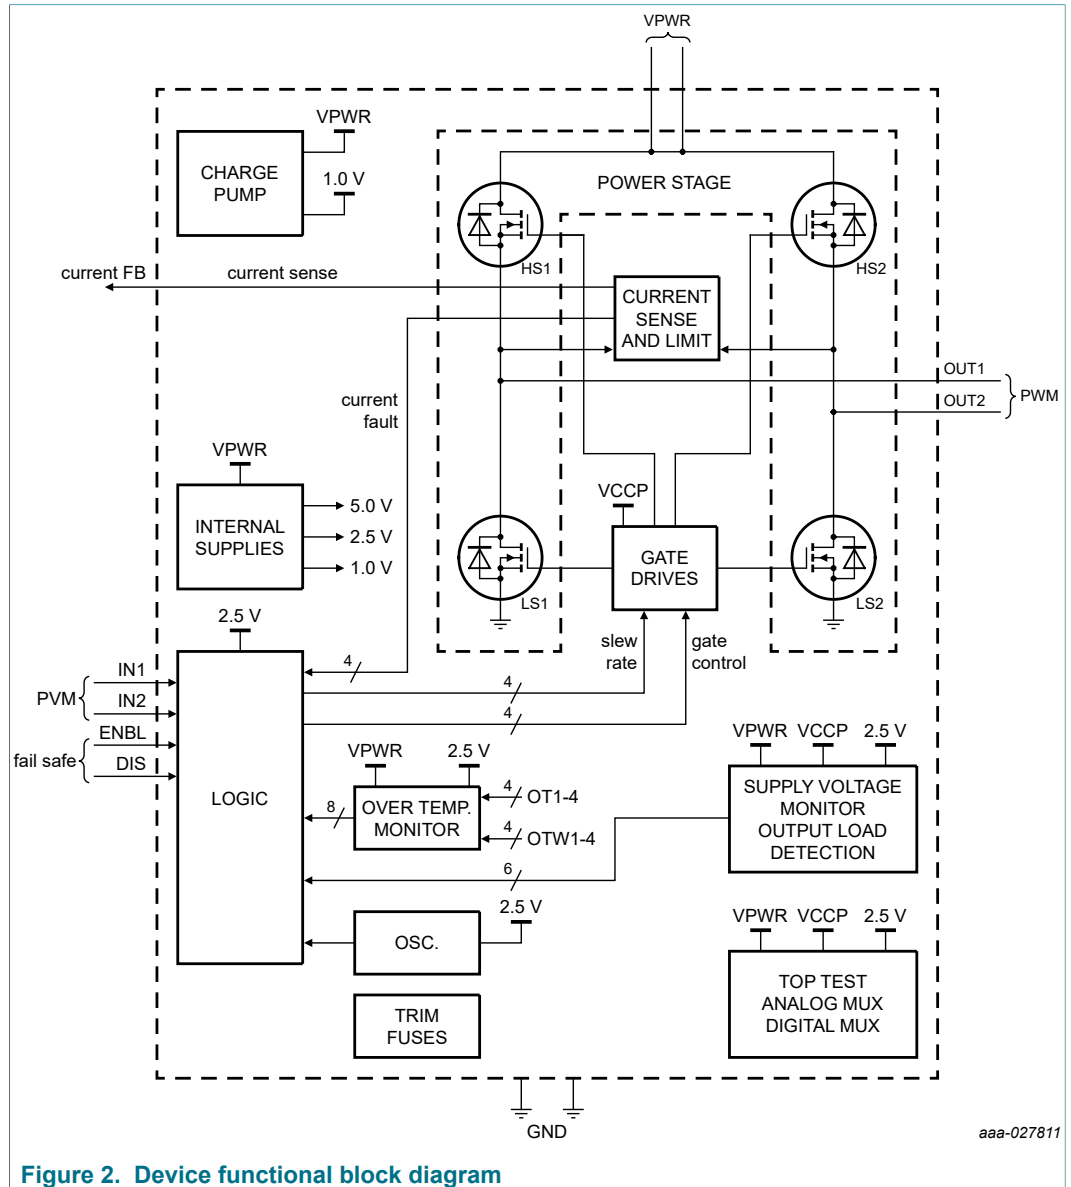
VPWR

VPWR

CHARGE PUMP

1.0 V

POWER STAGE

HS1

HS2

current FB

current sense

CURRENT SENSE AND LIMIT

OUT1

OUT2

PWM

current fault

VPWR

INTERNAL SUPPLIES

5.0 V

2.5 V

1.0 V

VCCP

LS1

GATE DRIVES

LS2

2.5 V

slew rate

gate control

4

IN1

PVM

IN2

4

4

ENBL

fail safe

DIS

VPWR

2.5 V

VPWR

VCCP

2.5 V

LOGIC

8

OVER TEMP. MONITOR

4

OT1-4

4

OTW1-4

SUPPLY VOLTAGE MONITOR OUTPUT LOAD DETECTION

6

2.5 V

OSC.

VPWR

VCCP

2.5 V

TRIM FUSES

TOP TEST ANALOG MUX DIGITAL MUX

GND

aaa-027811

Figure 2. Device functional block diagram